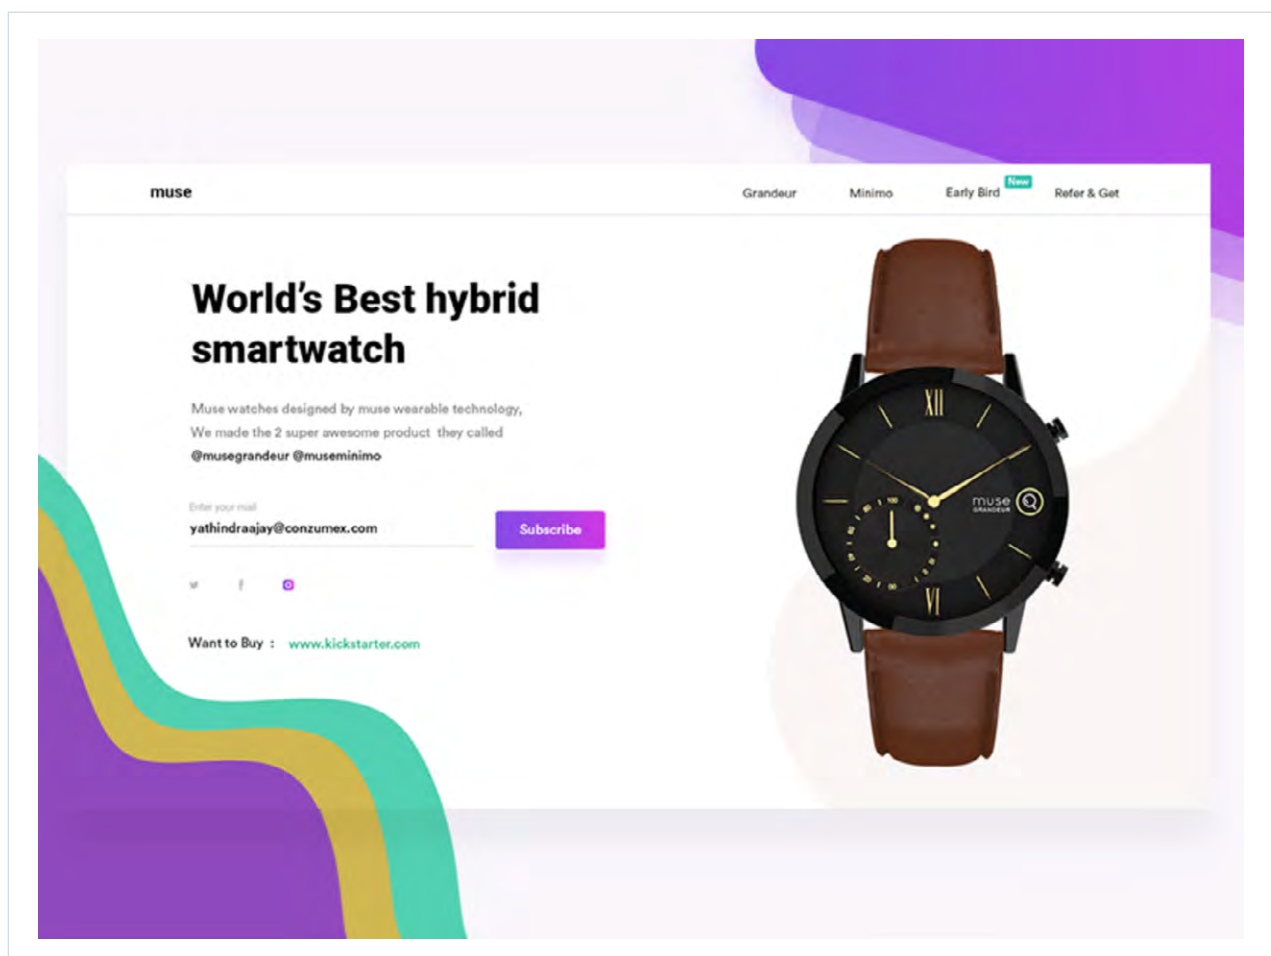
muse

Grandeur Minimo Early Bird New Refer & Get

World's Best hybrid smartwatch

Muse watches designed by muse wearable technology,
We made the 2 super awesome product they called
@musegrandeur @museminimo

Enter your mail
yathindraajay@conzumex.com

Subscribe

Want to Buy : www.kickstarter.com

XII
VI
100
muse
GRANDEUR